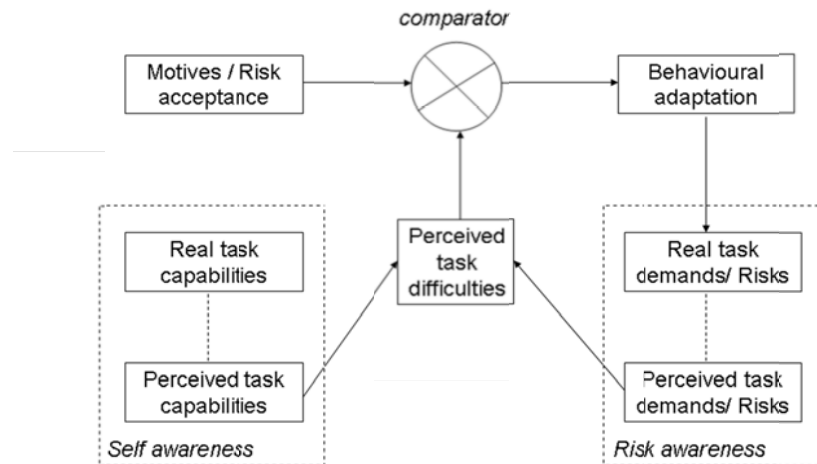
comparator

Motives / Risk acceptance

Behavioural adaptation

Real task capabilities

Perceived task difficulties

Real task demands/ Risks

Perceived task capabilities

Perceived task demands/ Risks

Self awareness

Risk awareness